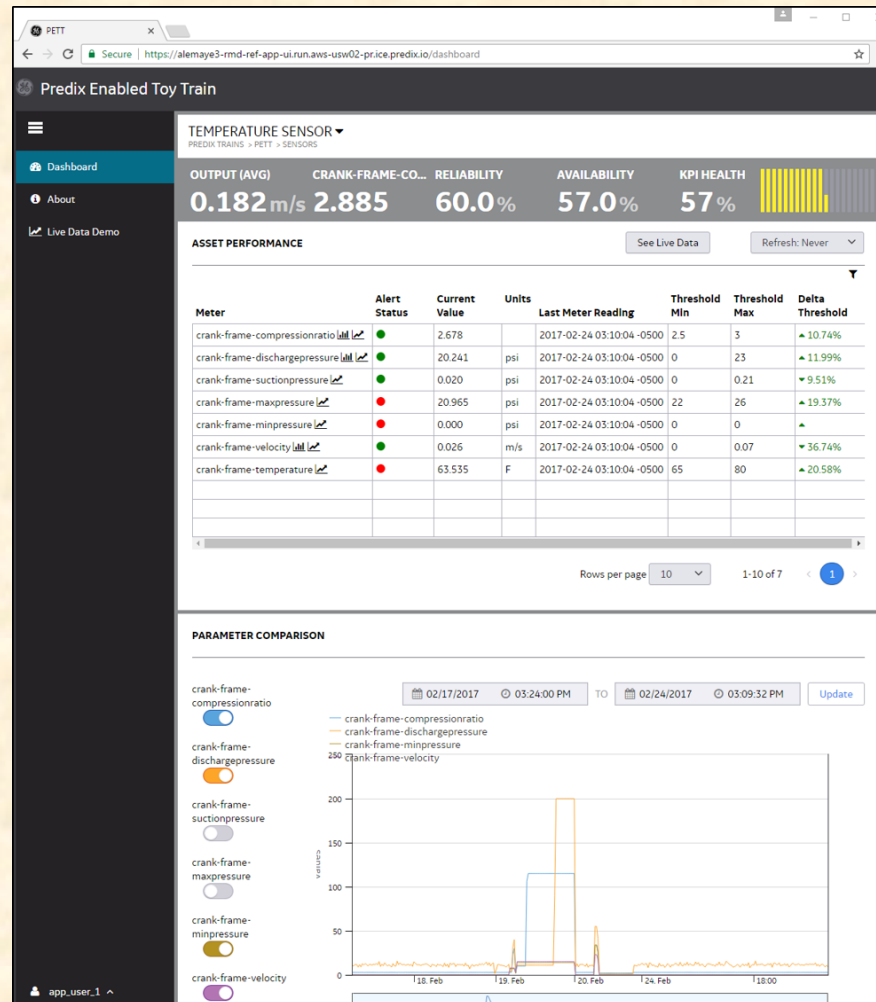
PETT ×

Secure | https://alemaye3-rmd-ref-app-ui.run.aws-usw02-pr.ice.predix.io/dashboard

Predix Enabled Toy Train

Dashboard
About
Live Data Demo

TEMPERATURE SENSOR
PREDIX TRAINS > PETT > SENSORS

OUTPUT (AVG) 0.182 m/s
CRANK-FRAME-CO... 2.885
RELIABILITY 60.0%
AVAILABILITY 57.0%
KPI HEALTH 57%

ASSET PERFORMANCE

See Live Data

Refresh: Never

| Meter | Alert Status | Current Value | Units | Last Meter Reading | Threshold Min | Threshold Max | Delta Threshold |
|---|---|---|---|---|---|---|---|
| crank-frame-compressionratio | | 2.678 | | 2017-02-24 03:10:04 -0500 | 2.5 | 3 | ▲10.74% |
| crank-frame-dischargepressure | | 20.241 | psi | 2017-02-24 03:10:04 -0500 | 0 | 23 | ▲11.99% |
| crank-frame-suctionpressure | | 0.020 | psi | 2017-02-24 03:10:04 -0500 | 0 | 0.21 | ▼9.51% |
| crank-frame-maxpressure | | 20.965 | psi | 2017-02-24 03:10:04 -0500 | 22 | 26 | ▲19.37% |
| crank-frame-minpressure | | 0.000 | psi | 2017-02-24 03:10:04 -0500 | 0 | 0 | ▲ |
| crank-frame-velocity | | 0.026 | m/s | 2017-02-24 03:10:04 -0500 | 0 | 0.07 | ▼36.74% |
| crank-frame-temperature | | 63.535 | F | 2017-02-24 03:10:04 -0500 | 65 | 80 | ▲20.58% |

Rows per page 10
1-10 of 7
1

PARAMETER COMPARISON

crank-frame-compressionratio
crank-frame-dischargepressure
crank-frame-suctionpressure
crank-frame-maxpressure
crank-frame-minpressure
crank-frame-velocity

02/17/2017 03:24:00 PM TO 02/24/2017 03:09:32 PM Update

crank-frame-compressionratio
crank-frame-dischargepressure
crank-frame-minpressure
crank-frame-velocity

250
200
150
100
50
0
Values
18. Feb
19. Feb
20. Feb
24. Feb
18:00

app_user_1